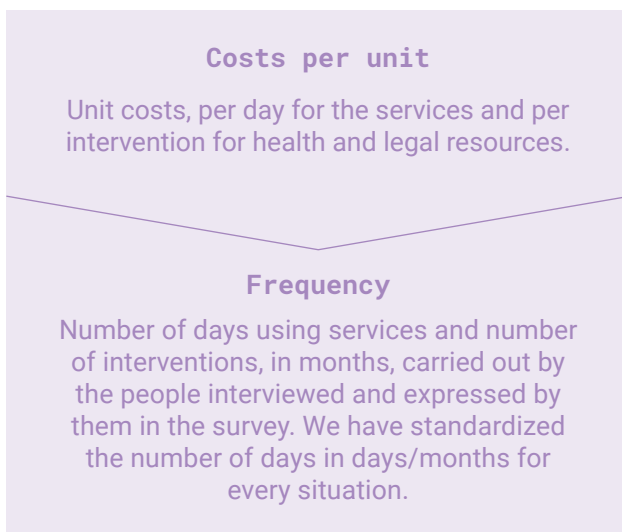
Costs per unit

Unit costs, per day for the services and per intervention for health and legal resources.

Frequency

Number of days using services and number of interventions, in months, carried out by the people interviewed and expressed by them in the survey. We have standardized the number of days in days/months for every situation.